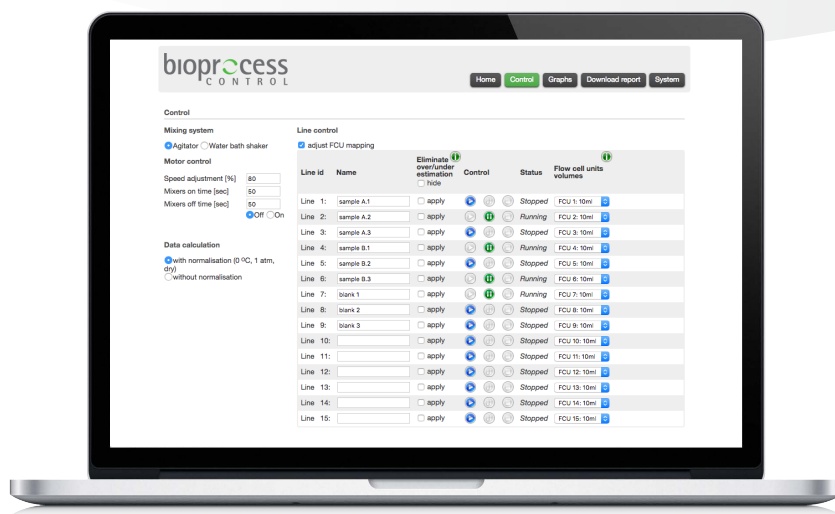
bioprocess
CONTROL

Home Control Graphs Download report System

Control

Mixing system
Agitator Water bath shaker

Motor control
Speed adjustment [%] 80
Mixers on time [sec] 50
Mixers off time [sec] 50
Off On

Data calculation
with normalisation (0 ºC, 1 atm, dry)
without normalisation

Line control
adjust FCU mapping

| Line id | Name | Eliminate over/under estimation hide | Control | Status | Flow cell units volumes |
|---|---|---|---|---|---|
| Line 1: | sample A.1 | apply | | Stopped | FCU 1: 10ml |
| Line 2: | sample A.2 | apply | | Running | FCU 2: 10ml |
| Line 3: | sample A.3 | apply | | Stopped | FCU 3: 10ml |
| Line 4: | sample B.1 | apply | | Running | FCU 4: 10ml |
| Line 5: | sample B.2 | apply | | Stopped | FCU 5: 10ml |
| Line 6: | sample B.3 | apply | | Running | FCU 6: 10ml |
| Line 7: | blank 1 | apply | | Running | FCU 7: 10ml |
| Line 8: | blank 2 | apply | | Stopped | FCU 8: 10ml |
| Line 9: | blank 3 | apply | | Stopped | FCU 9: 10ml |
| Line 10: | | apply | | Stopped | FCU 10: 10ml |
| Line 11: | | apply | | Stopped | FCU 11: 10ml |
| Line 12: | | apply | | Stopped | FCU 12: 10ml |
| Line 13: | | apply | | Stopped | FCU 13: 10ml |
| Line 14: | | apply | | Stopped | FCU 14: 10ml |
| Line 15: | | apply | | Stopped | FCU 15: 10ml |